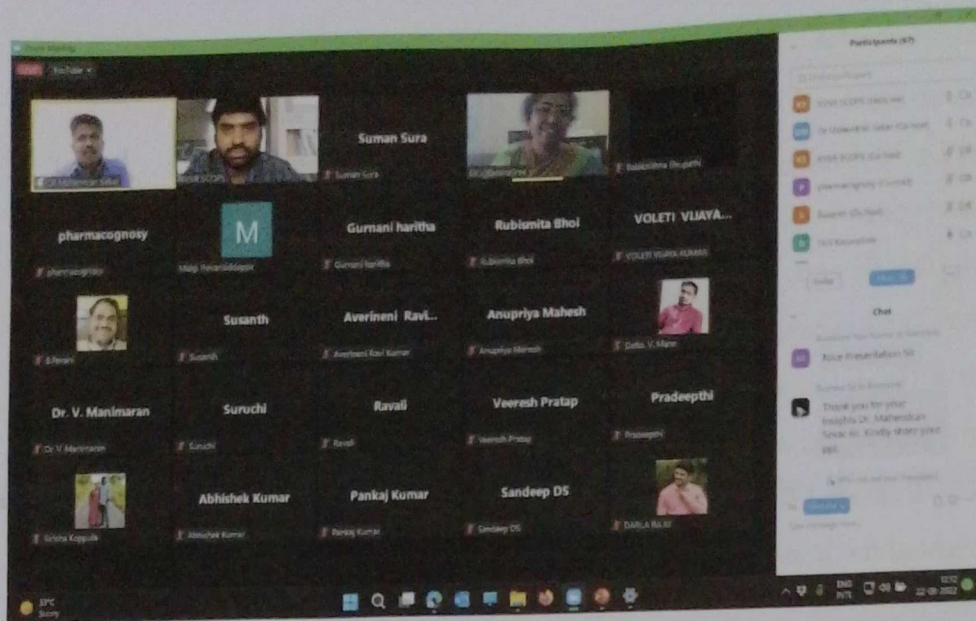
Zoom Meeting

LIVE YouTube

Participants (97)

Suman Sura

pharmacognosy

M

Gurnani haritha

Rubismita Bhoi

VOLETI VIJAYA...

Susanth

Averineni Ravi...

Anupriya Mahesh

Dr. V. Manimaran

Suruchi

Ravali

Veeresh Pratap

Pradeepthi

Abhishek Kumar

Pankaj Kumar

Sandeep DS

Chat

Nice Presentation Sir

Thank you for your insights Dr. Mahendran Sekar sir. Kindly share your ppt.

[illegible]

ENG
IN

22-09-2022